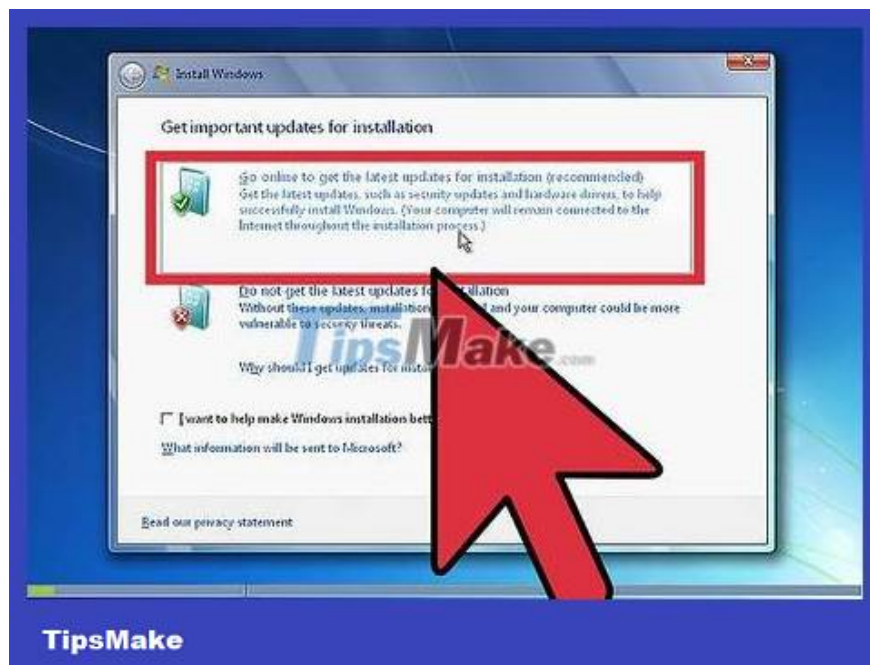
Install Windows

Get important updates for installation

Go online to get the latest updates for installation (recommended)
Get the latest updates, such as security updates and hardware drivers, to help successfully install Windows. (Your computer will remain connected to the Internet throughout the installation process.)

Do not get the latest updates fo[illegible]llation
Without these updates, installatio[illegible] and your computer could be more vulnerable to security threats.

TipsMake.com

Why should I get updates for insta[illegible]

I want to help make Windows installation bett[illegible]

What information will be sent to Microsoft?

Read our privacy statement

TipsMake